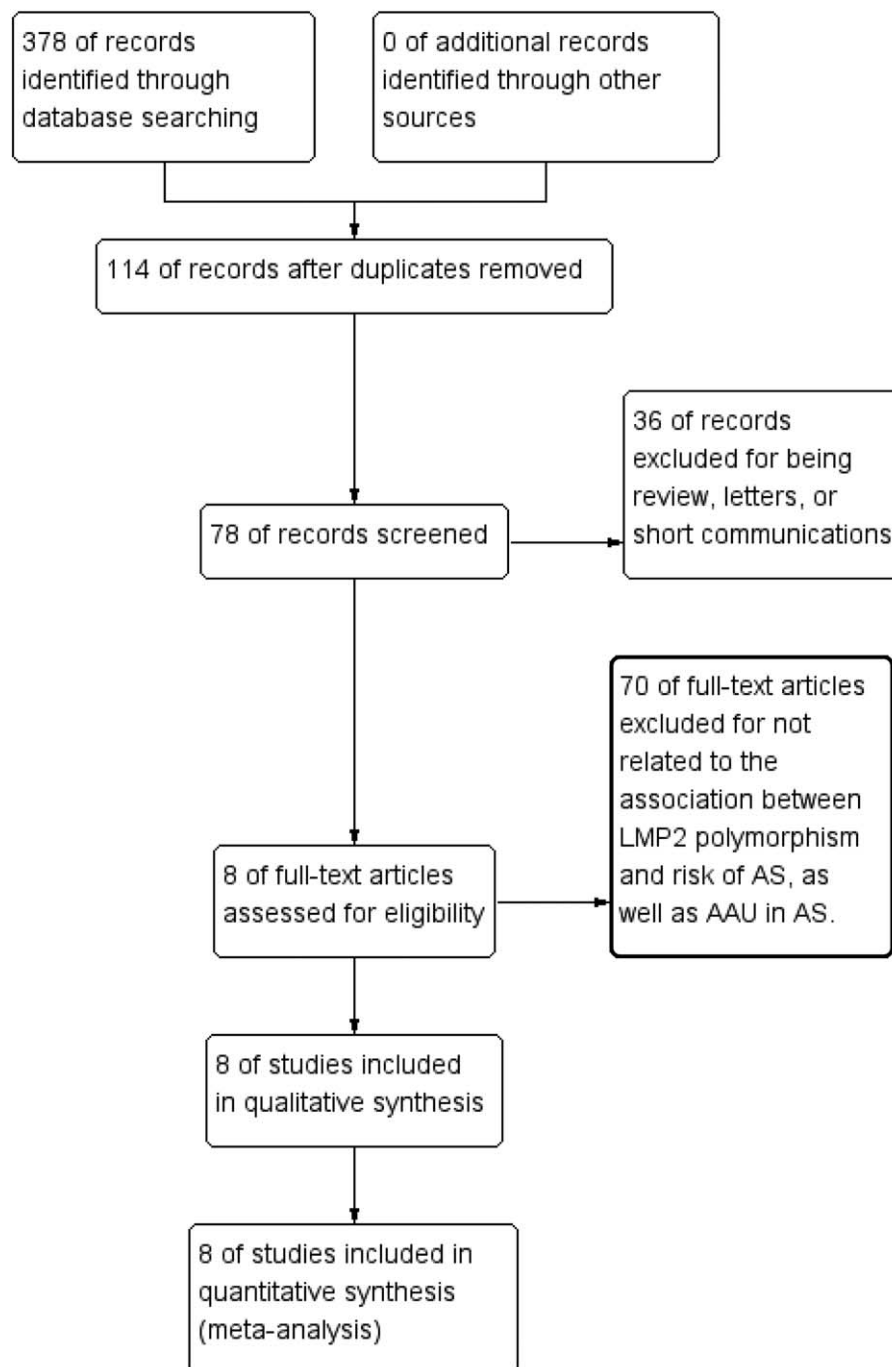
378 of records identified through database searching

0 of additional records identified through other sources

114 of records after duplicates removed

78 of records screened

36 of records excluded for being review, letters, or short communications

8 of full-text articles assessed for eligibility

70 of full-text articles excluded for not related to the association between LMP2 polymorphism and risk of AS, as well as AAU in AS.

8 of studies included in qualitative synthesis

8 of studies included in quantitative synthesis (meta-analysis)